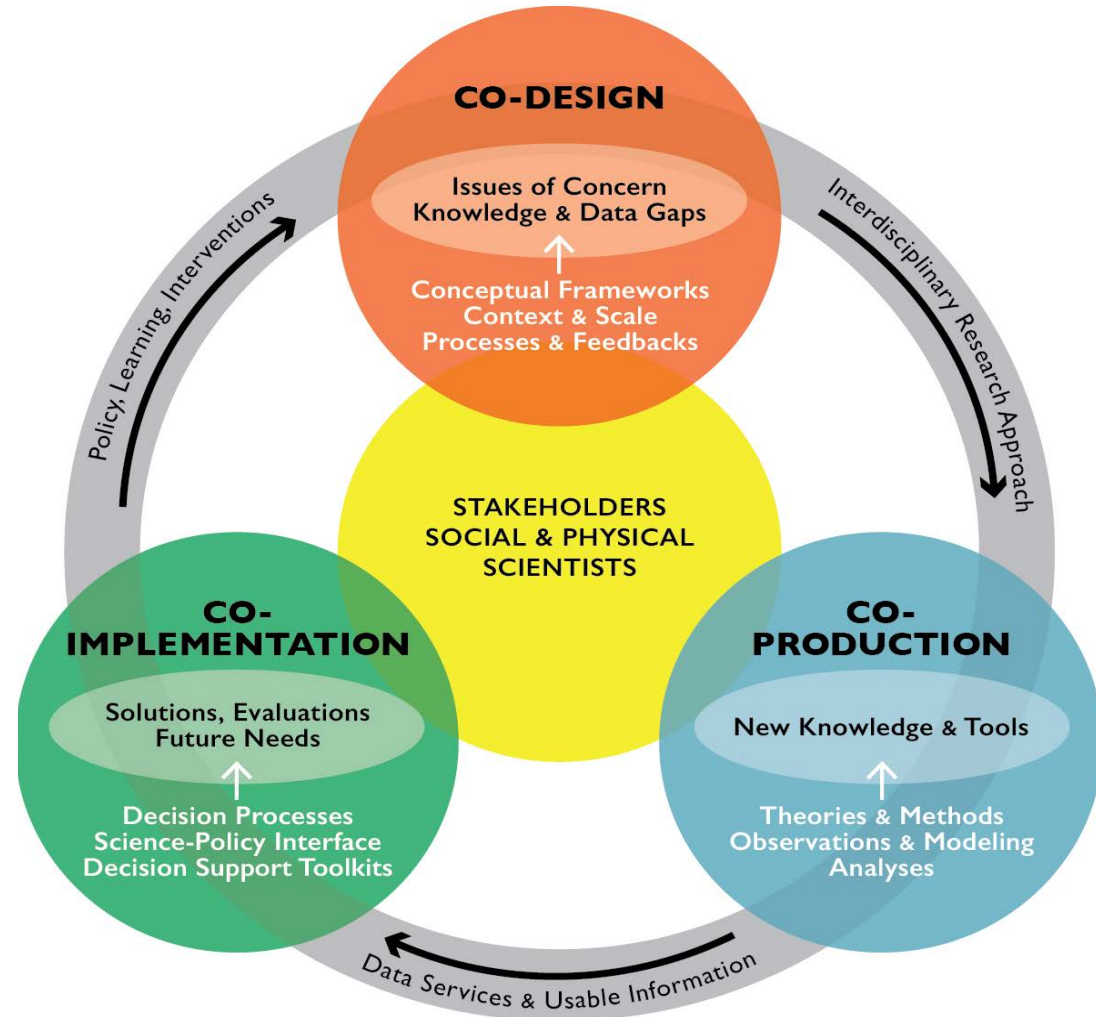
CO-DESIGN

Issues of Concern
Knowledge & Data Gaps

Conceptual Frameworks
Context & Scale
Processes & Feedbacks

Interdisciplinary Research Approach

STAKEHOLDERS
SOCIAL & PHYSICAL
SCIENTISTS

CO-PRODUCTION

New Knowledge & Tools

Theories & Methods
Observations & Modeling
Analyses

Data Services & Usable Information

CO-IMPLEMENTATION

Solutions, Evaluations
Future Needs

Decision Processes
Science-Policy Interface
Decision Support Toolkits

Policy, Learning, Interventions